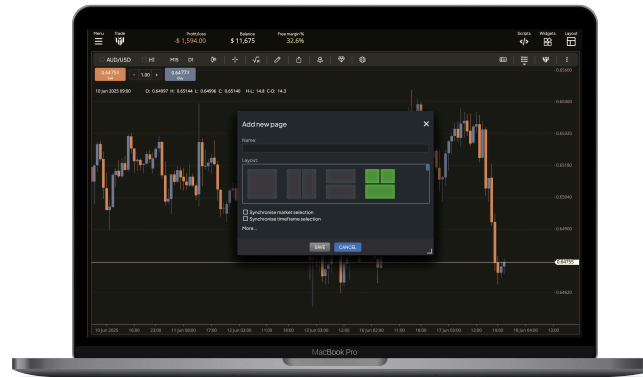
Menu Trade

Profit/Loss -$ 1,594.00 Balance $ 11,675 Free margin % 32.6%

Scripts Widgets Layout

AUD/USD H1

0.64751 Sell - 1.00 + 0.64771 Buy

10 Jan 2020 20:00 O: 0.64997 H: 0.65144 L: 0.64896 C: 0.65146 H-L: 14.8 C-O: 14.3

Add new page

Name

Layout

Synchronise market selection

Synchronise timeframe selection

More...

SAVE CANCEL

0.65600
0.65400
0.65200
0.65100
0.65000
0.64900
0.64755
0.64620

10 Jun 2025 16:00 23:00 11 Jan 00:00 17:00 12 Jan 02:00 10:00 15:00 13 Jan 02:00 10:00 16:00 17 Jan 02:00 10:00 16 Jan 04:00 20:00

MacBook Pro